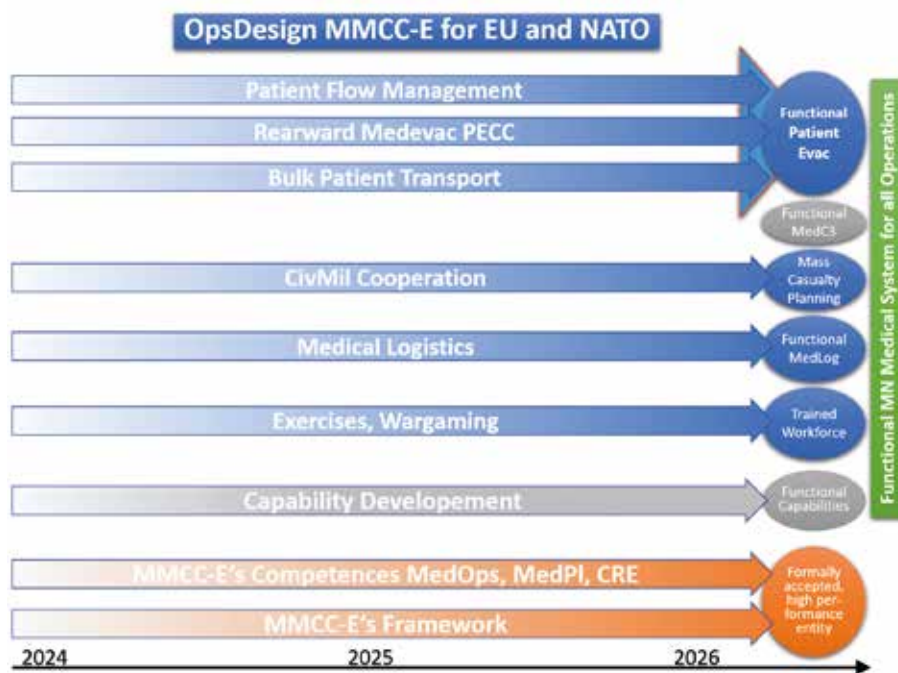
OpsDesign MMCC-E for EU and NATO

Patient Flow Management

Rearward Medevac PECC

Bulk Patient Transport

Functional Patient Evac

Functional MedC3

CivMil Cooperation

Mass Casualty Planning

Medical Logistics

Functional MedLog

Exercises, Wargaming

Trained Workforce

Capability Developement

Functional Capabilities

MMCC-E's Competences MedOps, MedPI, CRE

MMCC-E's Framework

Formally accepted, high performance entity

Functional MN Medical System for all Operations

2024

2025

2026